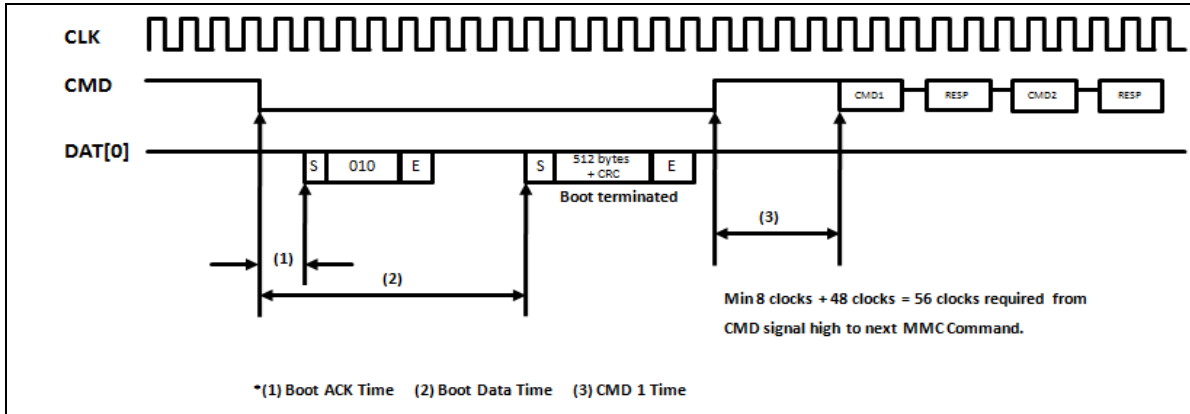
CLK
CMD
DAT[0]

CMD1 RESP CMD2 RESP

S 010 E

S 512 bytes + CRC E
Boot terminated

(3)

(1)

(2)

Min 8 clocks + 48 clocks = 56 clocks required from CMD signal high to next MMC Command.

*(1) Boot ACK Time (2) Boot Data Time (3) CMD 1 Time